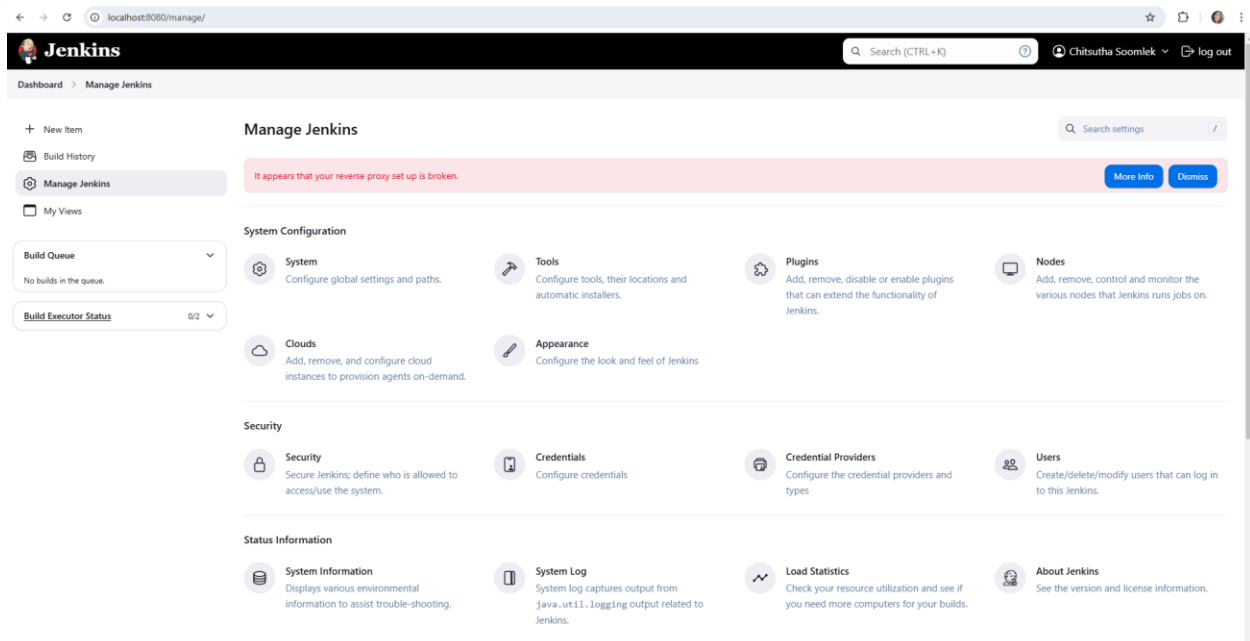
localhost:8080/manage/

Jenkins

Search (CTRL+K)

Chitsutha Soomlek

log out

Dashboard > Manage Jenkins

+ New Item

Build History

Manage Jenkins

My Views

Build Queue

No builds in the queue.

Build Executor Status 0/2

Manage Jenkins

Search settings /

It appears that your reverse proxy set up is broken.

More Info Dismiss

System Configuration

System
Configure global settings and paths.

Tools
Configure tools, their locations and automatic installers.

Plugins
Add, remove, disable or enable plugins that can extend the functionality of Jenkins.

Nodes
Add, remove, control and monitor the various nodes that Jenkins runs jobs on.

Clouds
Add, remove, and configure cloud instances to provision agents on-demand.

Appearance
Configure the look and feel of Jenkins

Security

Security
Secure Jenkins; define who is allowed to access/use the system.

Credentials
Configure credentials

Credential Providers
Configure the credential providers and types

Users
Create/delete/modify users that can log in to this Jenkins.

Status Information

System Information
Displays various environmental information to assist trouble-shooting.

System Log
System log captures output from java.util.logging output related to Jenkins.

Load Statistics
Check your resource utilization and see if you need more computers for your builds.

About Jenkins
See the version and license information.